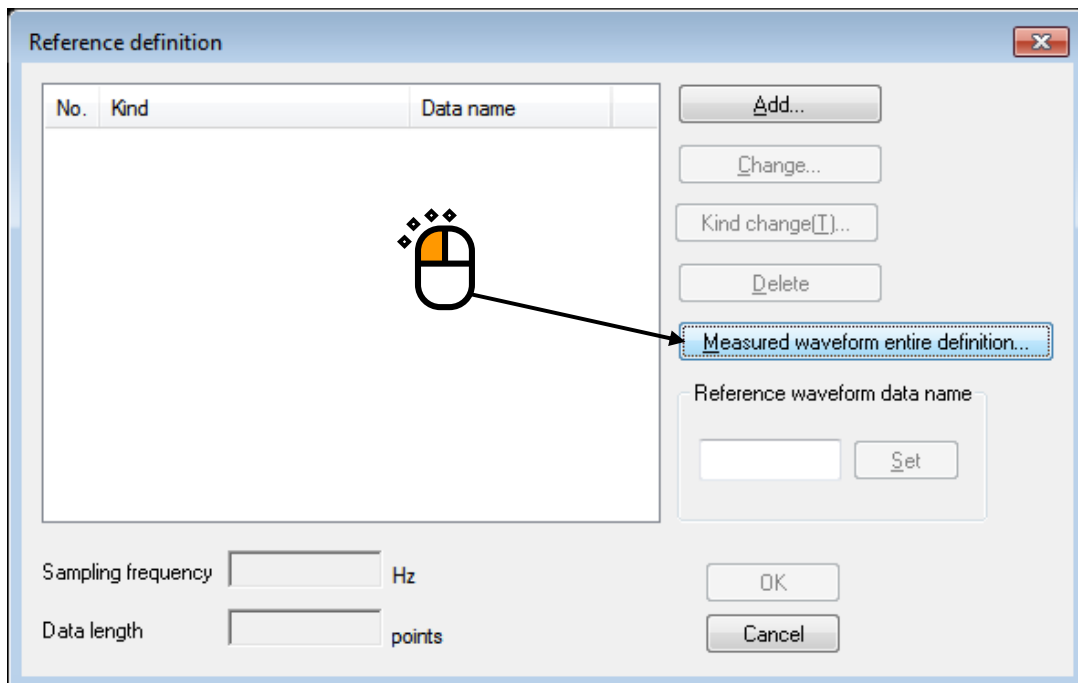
Reference definition

| No. | Kind | Data name |
|---|---|---|

Add...

Change...

Kind change(T)...

Delete

Measured waveform entire definition...

Reference waveform data name

Set

Sampling frequency Hz

Data length points

OK

Cancel